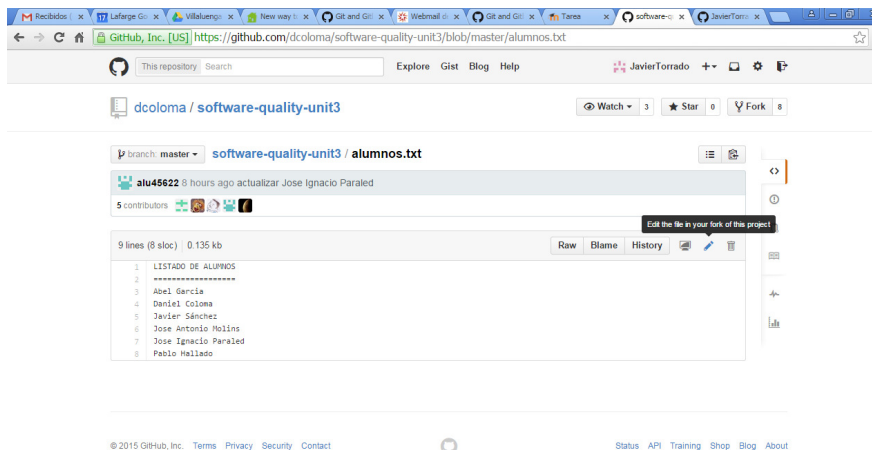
Recibidos | Lafarge Go | Villaluenga | New way t | Git and Git | Webmail d | Git and Git | Tarea | software-q | JavierTorra

GitHub, Inc. [US] https://github.com/dcoloma/software-quality-unit3/blob/master/alumnos.txt

This repository Search Explore Gist Blog Help JavierTorrado

dcoloma / software-quality-unit3

Watch 3 Star 0 Fork 8

branch: master software-quality-unit3 / alumnos.txt

alu45622 8 hours ago actualizar Jose Ignacio Paraled

5 contributors

Edit the file in your fork of this project

9 lines (8 sloc) 0.135 kb

Raw Blame History

| | |
|---|---|
| 1 | LISTADO DE ALUMNOS |
| 2 | ================== |
| 3 | Abel García |
| 4 | Daniel Coloma |
| 5 | Javier Sánchez |
| 6 | Jose Antonio Molins |
| 7 | Jose Ignacio Paraled |
| 8 | Pablo Hallado |

© 2015 GitHub, Inc. Terms Privacy Security Contact

Status API Training Shop Blog About